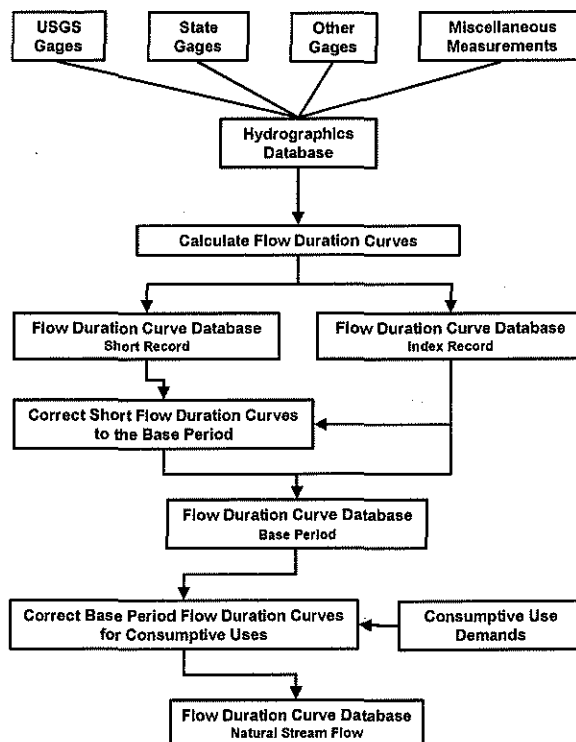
USGS Gages

State Gages

Other Gages

Miscellaneous Measurements

Hydrographics Database

Calculate Flow Duration Curves

Flow Duration Curve Database
Short Record

Flow Duration Curve Database
Index Record

Correct Short Flow Duration Curves to the Base Period

Flow Duration Curve Database
Base Period

Correct Base Period Flow Duration Curves for Consumptive Uses

Consumptive Use Demands

Flow Duration Curve Database
Natural Stream Flow